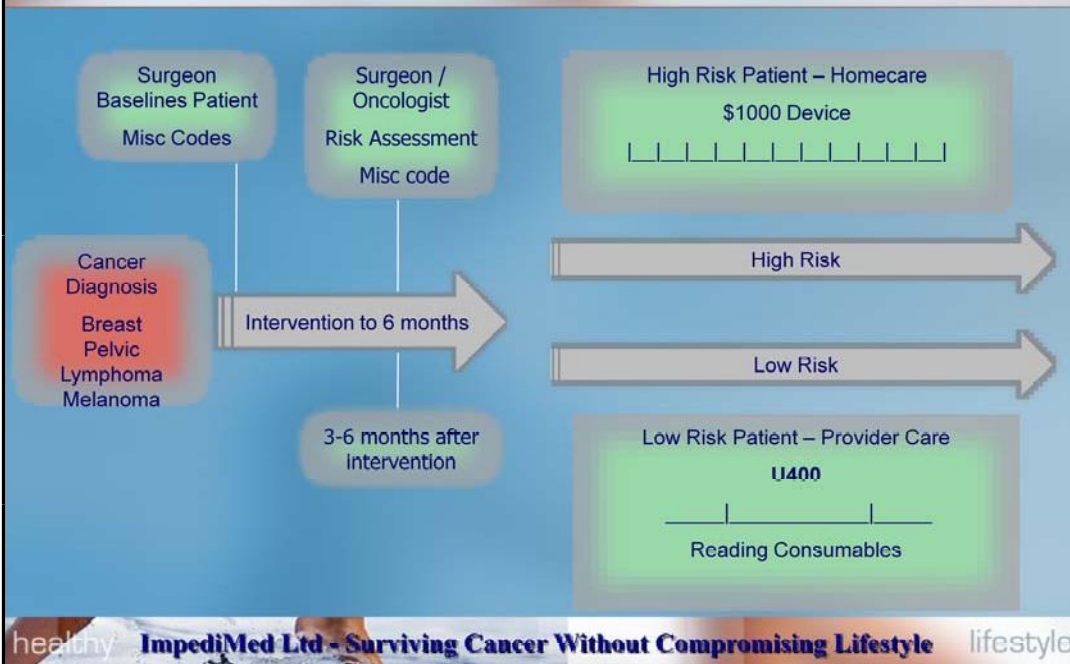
Surgeon Baselines Patient

Misc Codes

Surgeon / Oncologist

Risk Assessment

Misc code

High Risk Patient – Homecare

$1000 Device

|__|__|__|__|__|__|__|__|__|__|__|__|__|

Cancer Diagnosis

Breast
Pelvic
Lymphoma
Melanoma

Intervention to 6 months

High Risk

Low Risk

3-6 months after intervention

Low Risk Patient – Provider Care

U400

_____|____________|_____

Reading Consumables

healthy ImpediMed Ltd - Surviving Cancer Without Compromising Lifestyle lifestyle